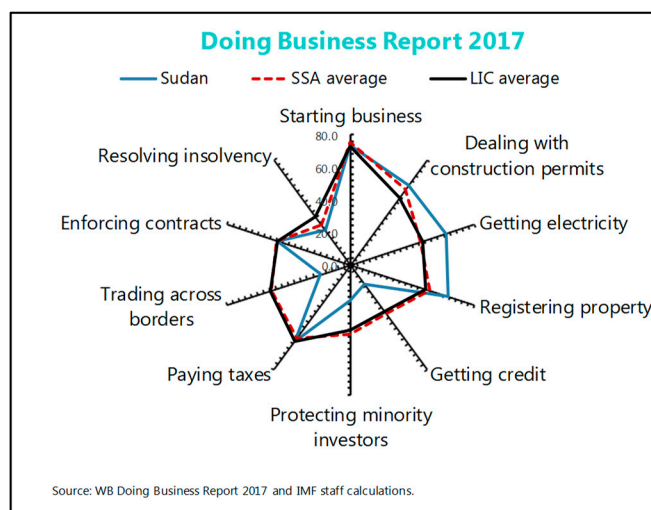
Doing Business Report 2017

Sudan
SSA average
LIC average

Starting business
80.0
60.0
40.0
20.0
0.0
Dealing with construction permits
Getting electricity
Registering property
Getting credit
Protecting minority investors
Paying taxes
Trading across borders
Enforcing contracts
Resolving insolvency

Source: WB Doing Business Report 2017 and IMF staff calculations.